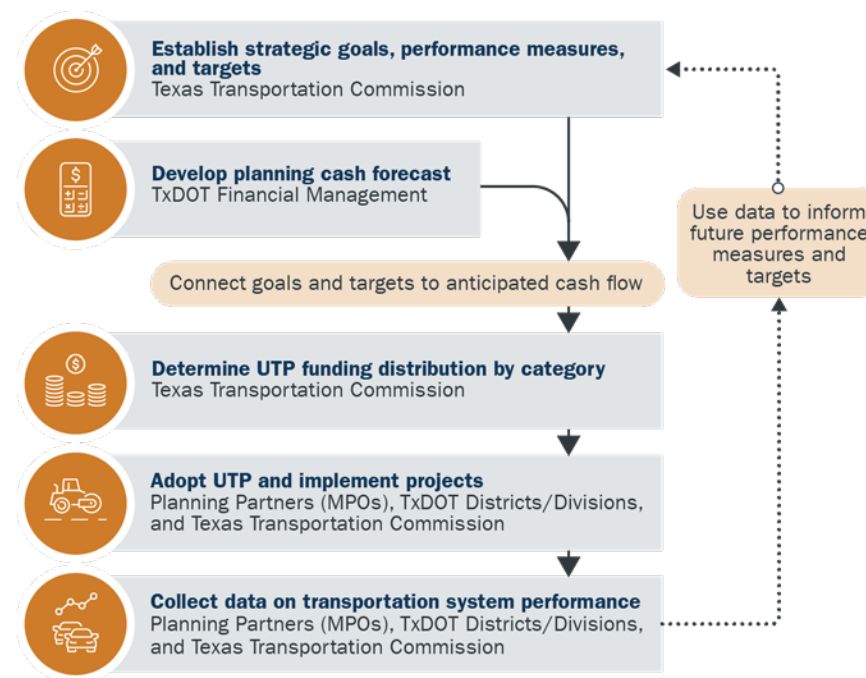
**Establish strategic goals, performance measures, and targets**
Texas Transportation Commission

$
**Develop planning cash forecast**
TxDOT Financial Management

Connect goals and targets to anticipated cash flow

$
**Determine UTP funding distribution by category**
Texas Transportation Commission

**Adopt UTP and implement projects**
Planning Partners (MPOs), TxDOT Districts/Divisions, and Texas Transportation Commission

**Collect data on transportation system performance**
Planning Partners (MPOs), TxDOT Districts/Divisions, and Texas Transportation Commission

Use data to inform future performance measures and targets